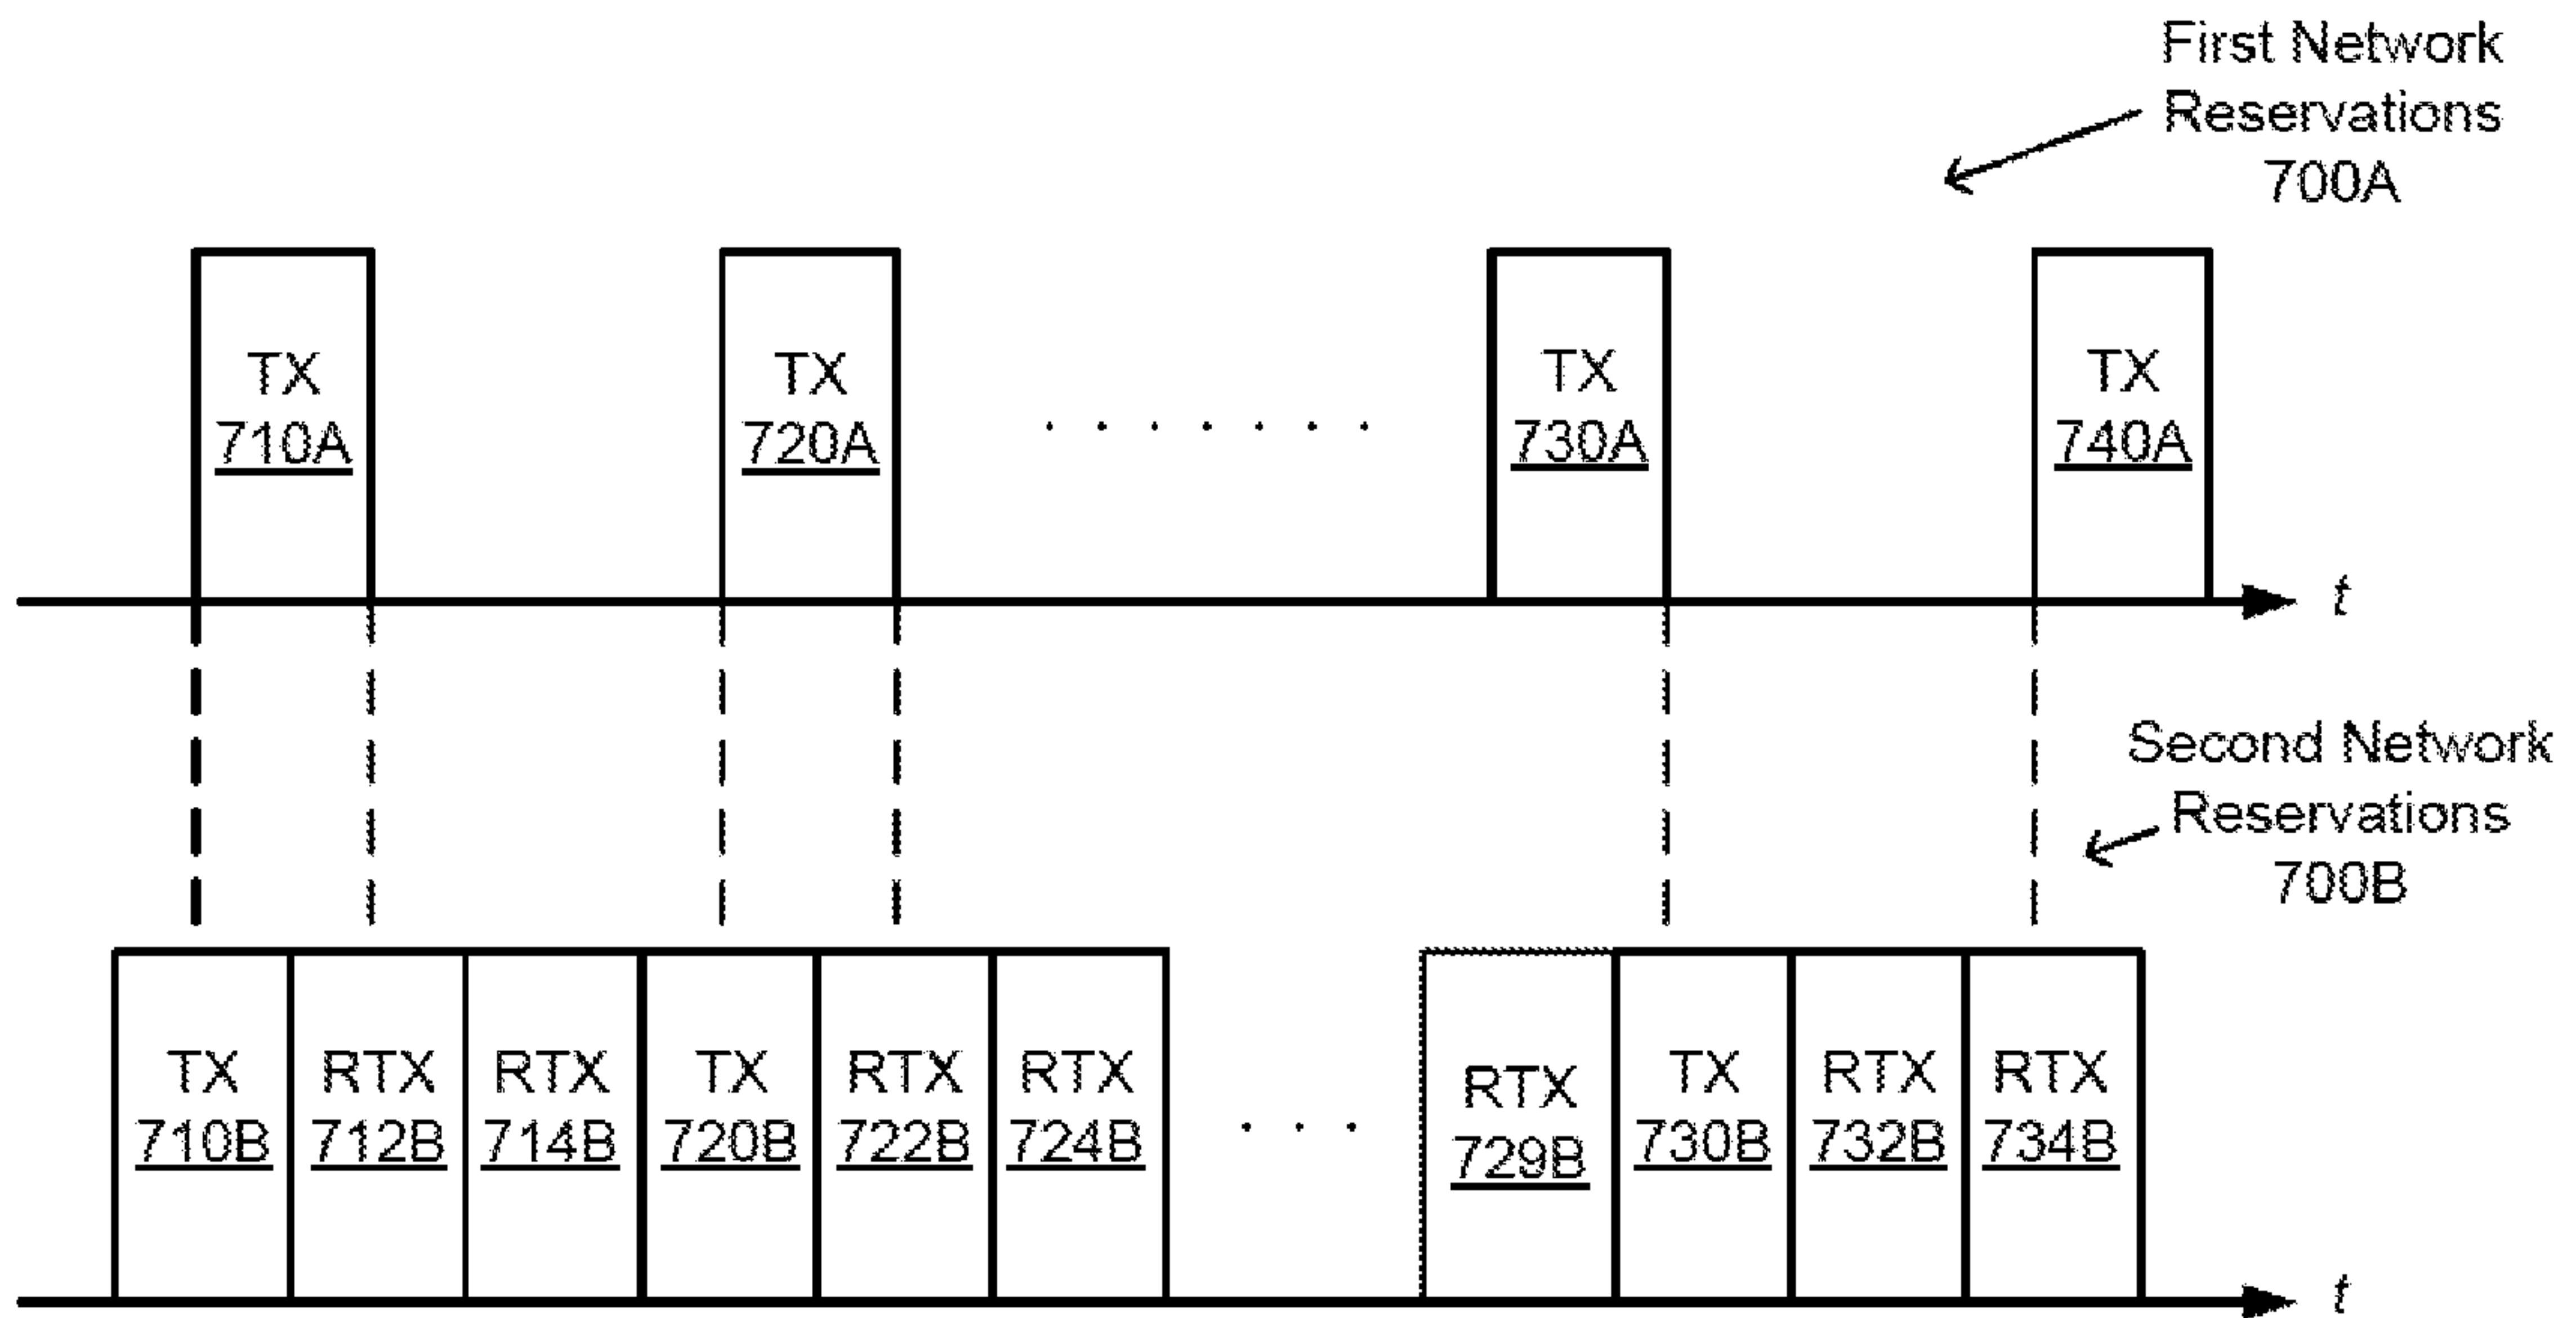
First Network Reservations 700A

TX 710A

TX 720A

TX 730A

TX 740A

t

Second Network Reservations 700B

TX 710B

RTX 712B

RTX 714B

TX 720B

RTX 722B

RTX 724B

RTX 729B

TX 730B

RTX 732B

RTX 734B

t